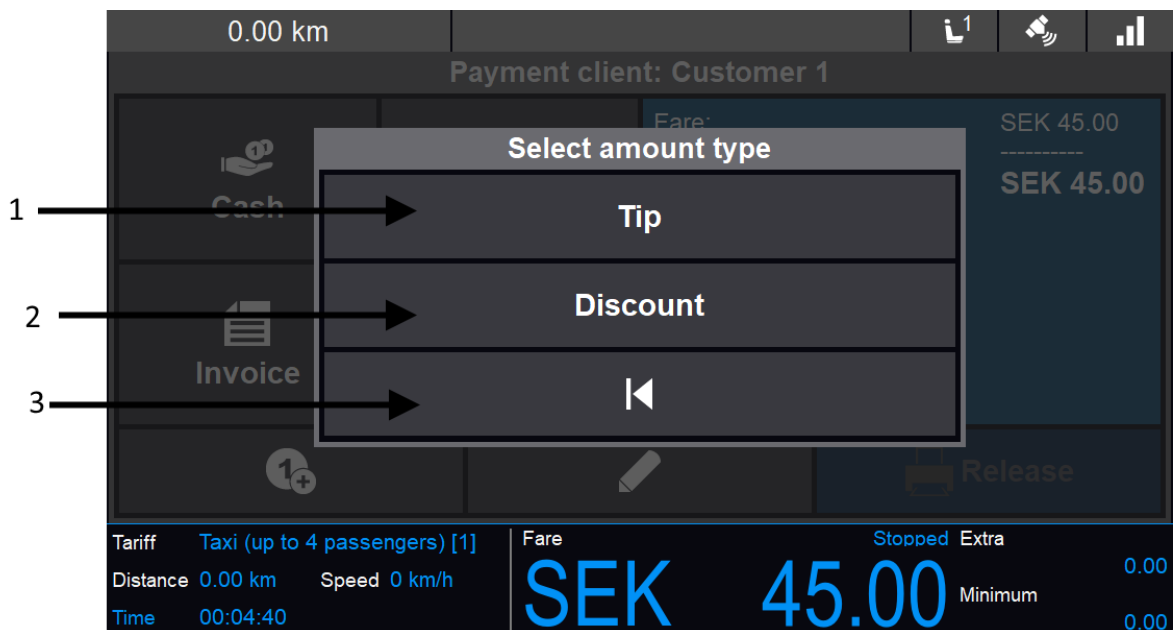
0.00 km

1

Payment client: Customer 1

Cash

Invoice

Fare:

SEK 45.00

----------

SEK 45.00

Select amount type

1 Tip

2 Discount

3

Release

Tariff Taxi (up to 4 passengers) [1]

Distance 0.00 km Speed 0 km/h

Time 00:04:40

Fare

Stopped Extra

SEK 45.00

0.00

Minimum

0.00